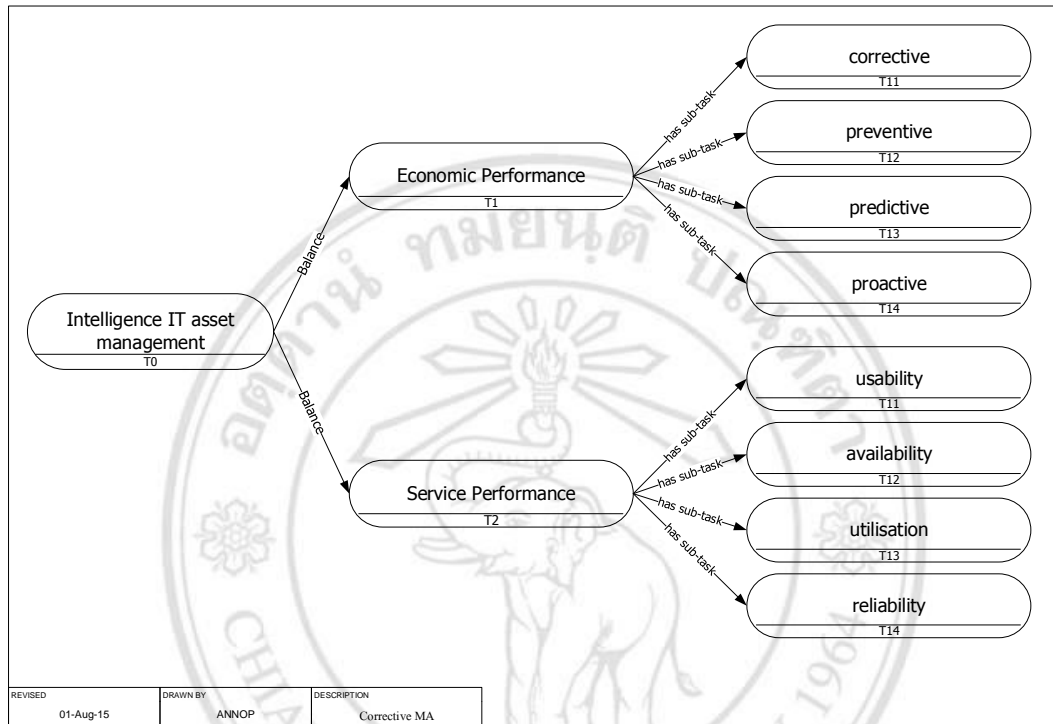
Intelligence IT asset management
T0

Balance

Balance

Economic Performance
T1

Service Performance
T2

has sub-task

has sub-task

has sub-task

has sub-task

corrective
T11

preventive
T12

predictive
T13

proactive
T14

has sub-task

has sub-task

has sub-task

has sub-task

usability
T11

availability
T12

utilisation
T13

reliability
T14

| REVISED | DRAWN BY | DESCRIPTION |
|---|---|---|
| 01-Aug-15 | ANNOP | Corrective MA |